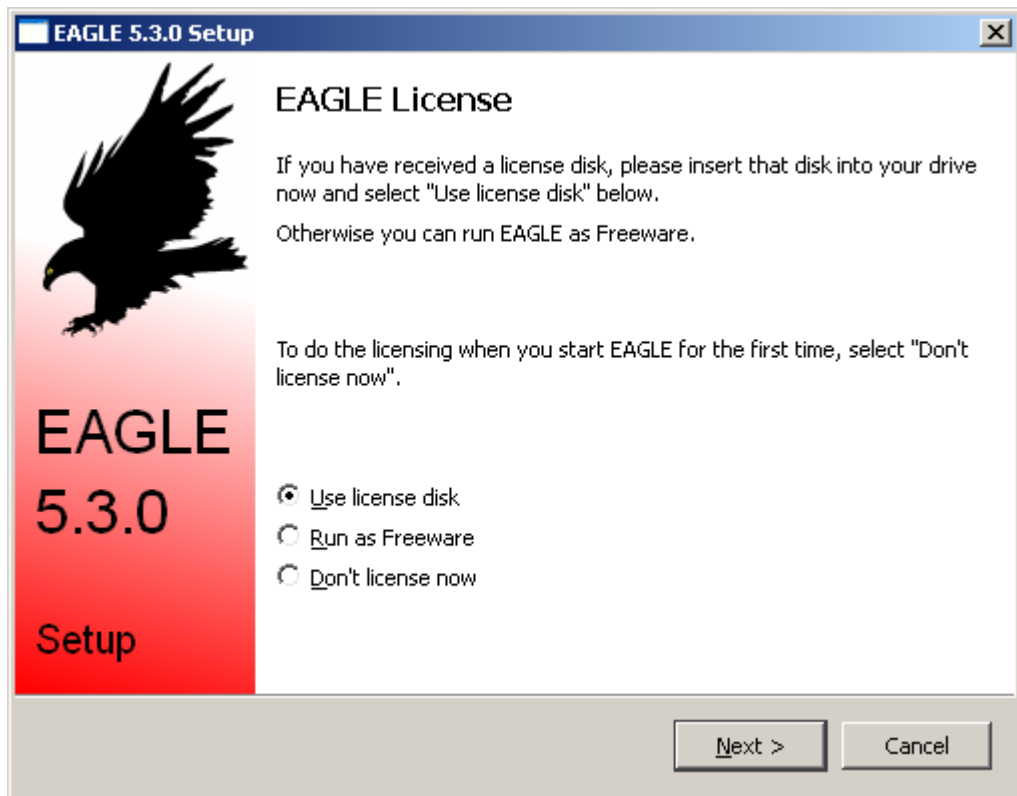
EAGLE 5.3.0 Setup

EAGLE

5.3.0

Setup

EAGLE License

If you have received a license disk, please insert that disk into your drive now and select "Use license disk" below.

Otherwise you can run EAGLE as Freeware.

To do the licensing when you start EAGLE for the first time, select "Don't license now".

Use license disk
Run as Freeware
Don't license now

Next >
Cancel